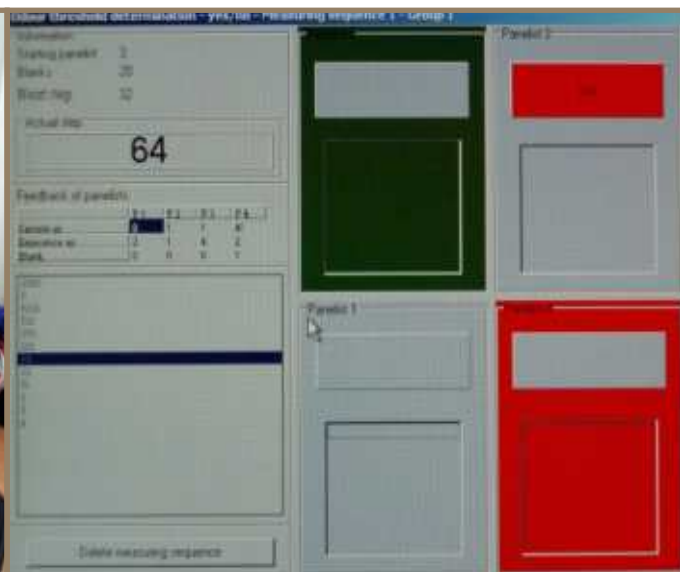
Odour threshold determination - yes/no - Measuring sequence 1 - Group 1

Information
Starting panelist 3
Blank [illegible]
Blank step 32

Actual step
64

Feedback of panelists
P 1 P 2 P 3 P 4
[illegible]
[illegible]
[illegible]

Panelist 2
Panelist 1

Delete measuring sequence